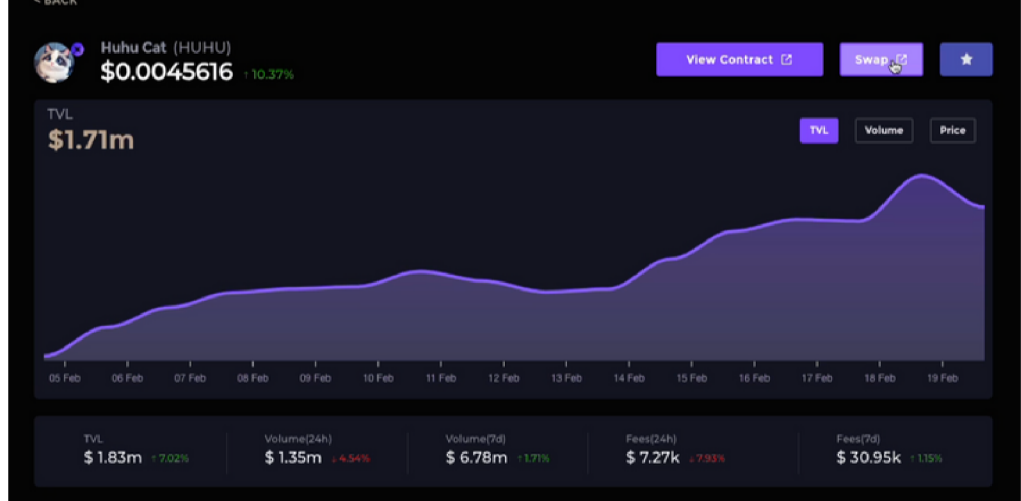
< BACK

Huhu Cat (HUHU)
$0.0045616 ↑10.37%

View Contract
Swap
★

TVL
$1.71m

TVL
Volume
Price

05 Feb 06 Feb 07 Feb 08 Feb 09 Feb 10 Feb 11 Feb 12 Feb 13 Feb 14 Feb 15 Feb 16 Feb 17 Feb 18 Feb 19 Feb

TVL
$ 1.83m ↑7.02%

Volume(24h)
$ 1.35m ↓4.54%

Volume(7d)
$ 6.78m ↑1.71%

Fees(24h)
$ 7.27k ↓7.93%

Fees(7d)
$ 30.95k ↑1.15%